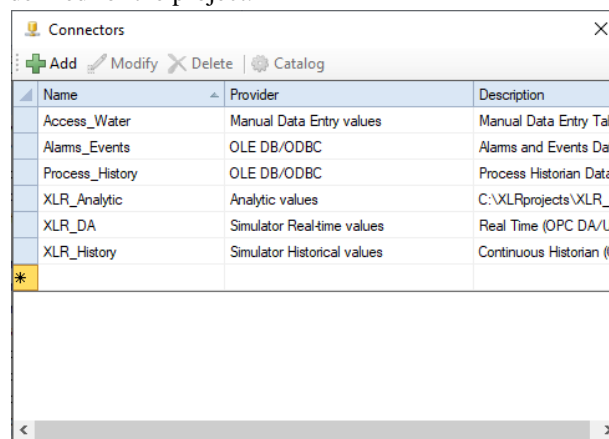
Connectors

Add Modify Delete Catalog

| Name | Provider | Description |
|---|---|---|
| Access_Water | Manual Data Entry values | Manual Data Entry Tal |
| Alarms_Events | OLE DB/ODBC | Alarms and Events Da |
| Process_History | OLE DB/ODBC | Process Historian Data |
| XLR_Analytic | Analytic values | C:\XLRprojects\XLR_ |
| XLR_DA | Simulator Real-time values | Real Time (OPC DA/U |
| XLR_History | Simulator Historical values | Continuous Historian ( |